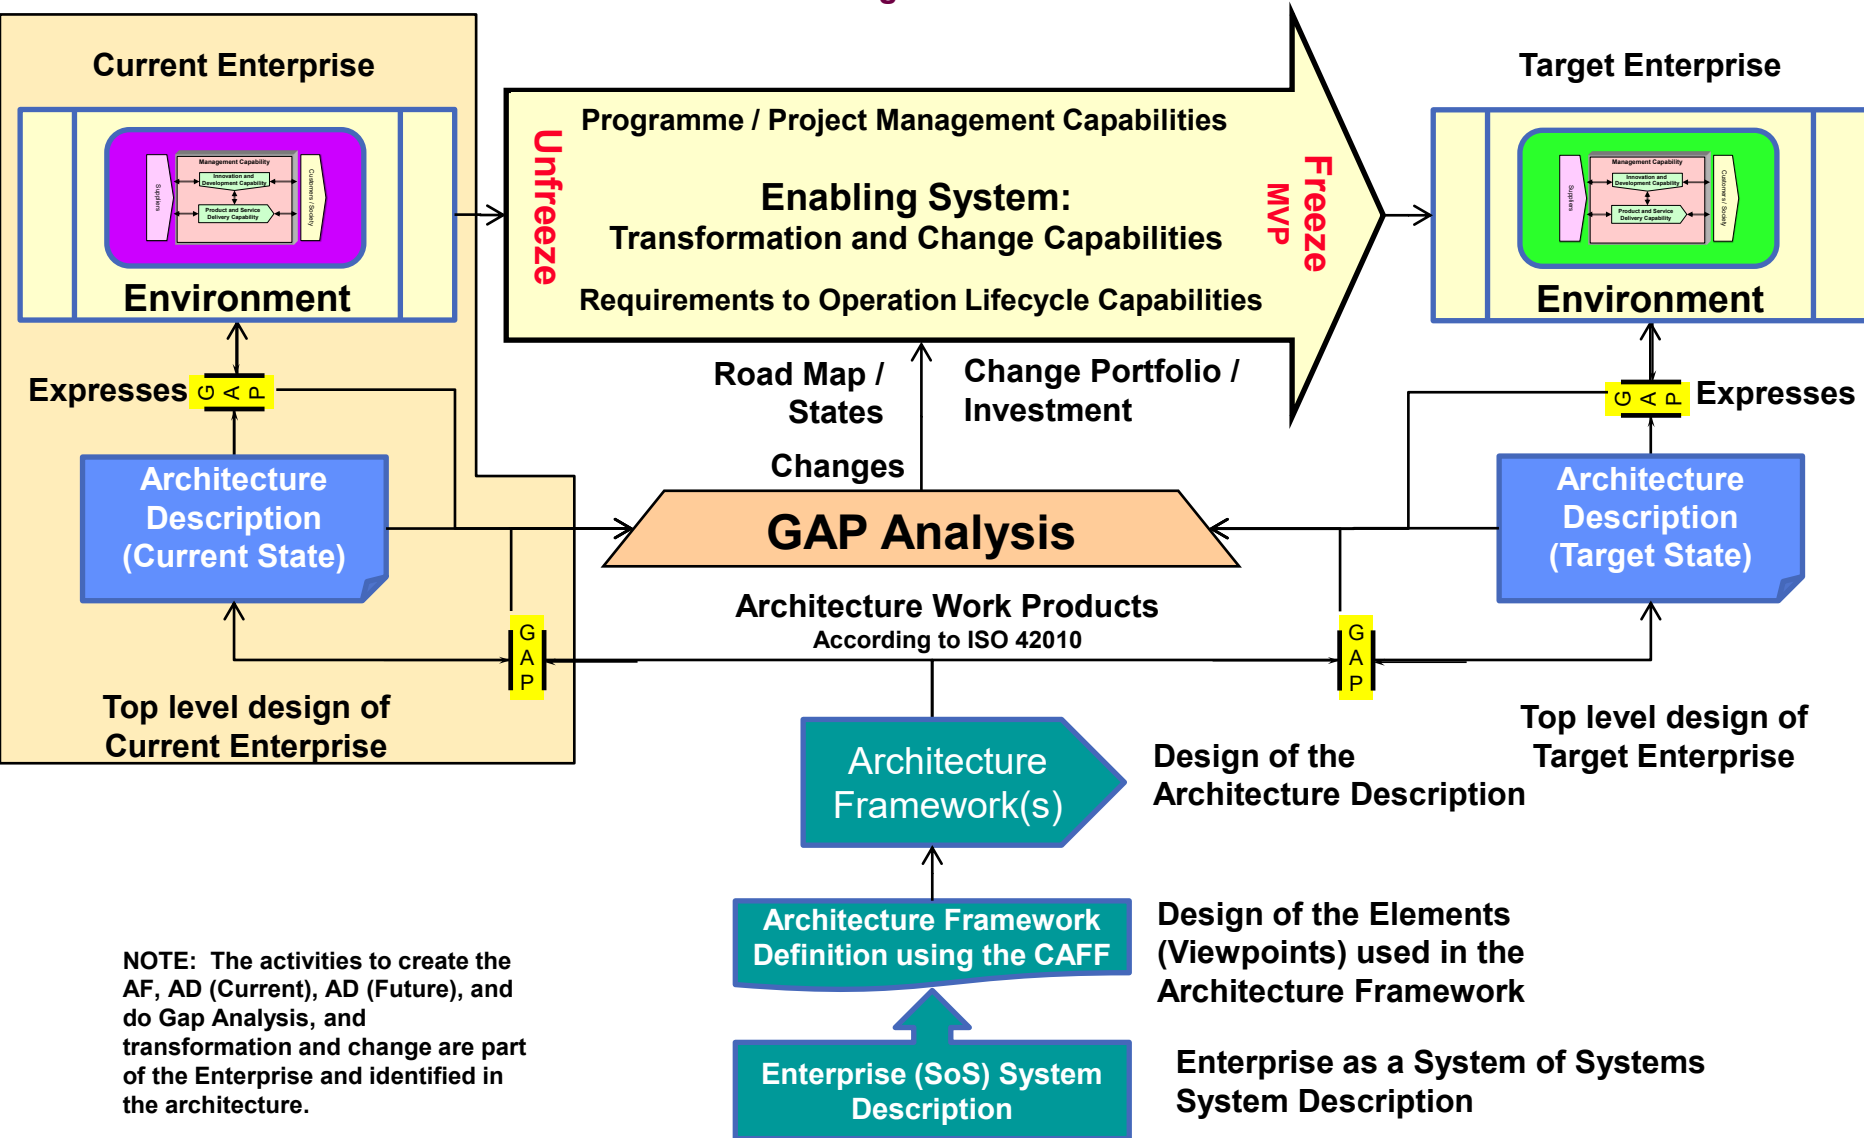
Current Enterprise

Management Capability
Innovation and Development Capability
Product and Service Delivery Capability
Suppliers
Customers / Society

Environment

Programme / Project Management Capabilities

Unfreeze

Enabling System:
Transformation and Change Capabilities

Freeze
MVP

Requirements to Operation Lifecycle Capabilities

Target Enterprise

Management Capability
Innovation and Development Capability
Product and Service Delivery Capability
Suppliers
Customers / Society

Environment

Expresses
GAP

Road Map / States

Change Portfolio / Investment

Expresses
GAP

Architecture Description (Current State)

Changes

GAP Analysis

Architecture Description (Target State)

Architecture Work Products
According to ISO 42010

GAP

GAP

Top level design of Current Enterprise

Top level design of Target Enterprise

Architecture Framework(s)

Design of the Architecture Description

Architecture Framework Definition using the CAFF

Design of the Elements (Viewpoints) used in the Architecture Framework

NOTE: The activities to create the AF, AD (Current), AD (Future), and do Gap Analysis, and transformation and change are part of the Enterprise and identified in the architecture.

Enterprise (SoS) System Description

Enterprise as a System of Systems System Description